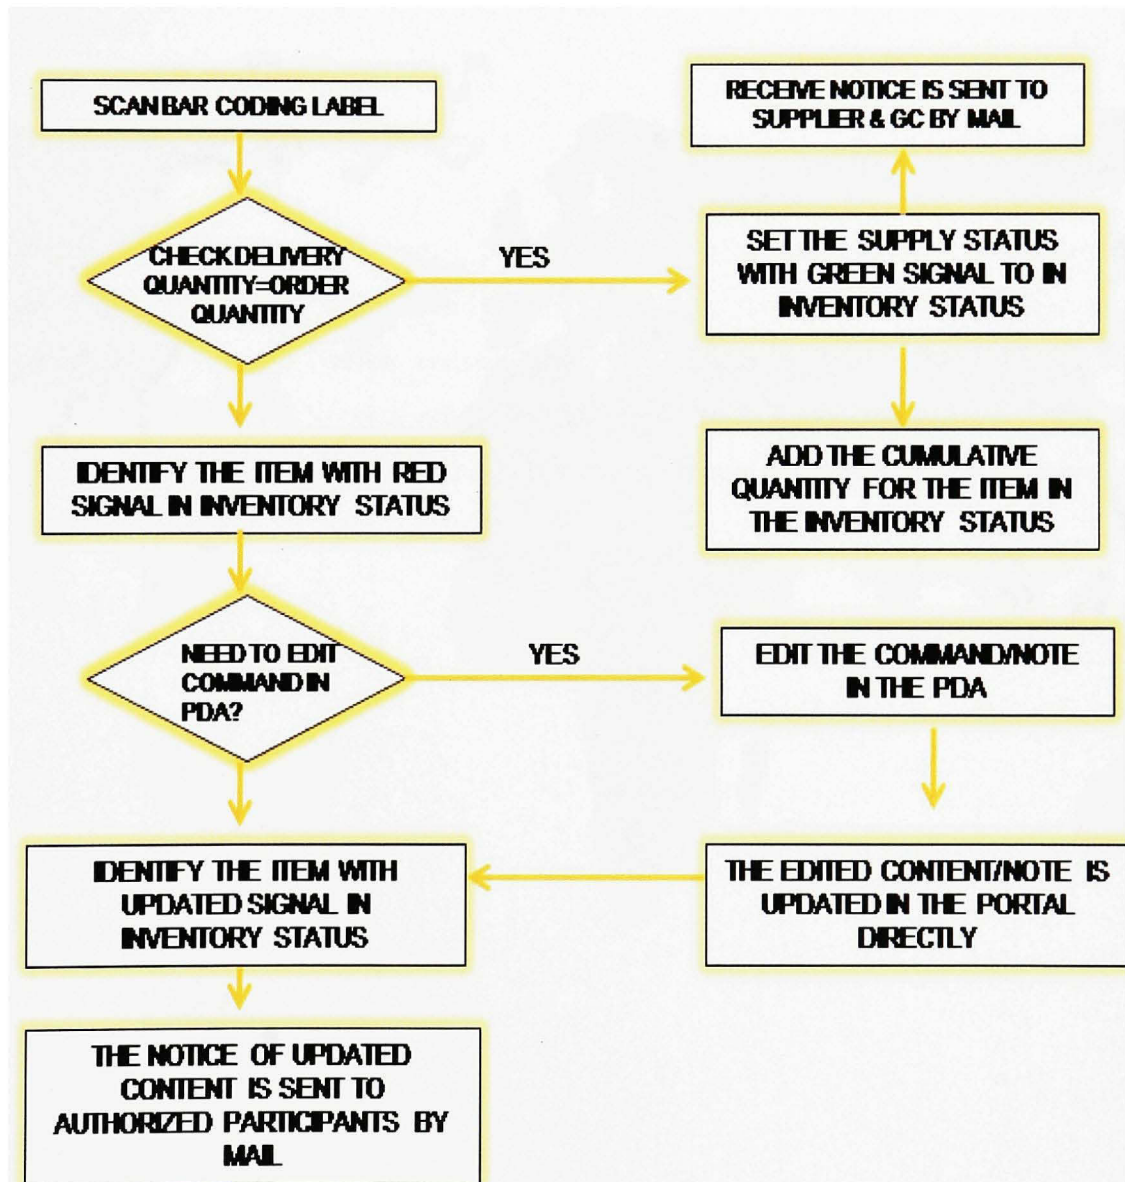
SCAN BAR CODING LABEL

CHECK DELIVERY QUANTITY=ORDER QUANTITY

YES

SET THE SUPPLY STATUS WITH GREEN SIGNAL TO IN INVENTORY STATUS

RECEIVE NOTICE IS SENT TO SUPPLIER & GC BY MAIL

ADD THE CUMULATIVE QUANTITY FOR THE ITEM IN THE INVENTORY STATUS

IDENTIFY THE ITEM WITH RED SIGNAL IN INVENTORY STATUS

NEED TO EDIT COMMAND IN PDA?

YES

EDIT THE COMMAND/NOTE IN THE PDA

THE EDITED CONTENT/NOTE IS UPDATED IN THE PORTAL DIRECTLY

IDENTIFY THE ITEM WITH UPDATED SIGNAL IN INVENTORY STATUS

THE NOTICE OF UPDATED CONTENT IS SENT TO AUTHORIZED PARTICIPANTS BY MAIL